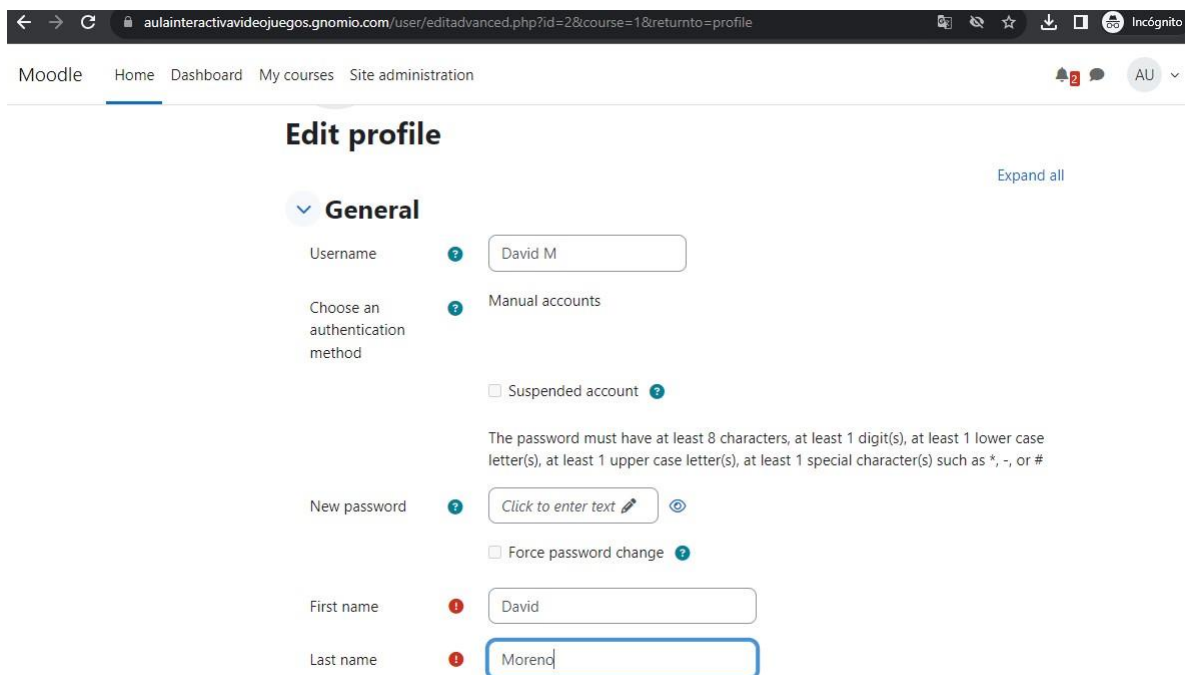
aulainteractivavideojuegos.gnomio.com/user/editadvanced.php?id=2&course=1&returnto=profile

Incógnito

Moodle Home Dashboard My courses Site administration

2

AU

Edit profile

Expand all

General

Username

David M

Choose an authentication method

Manual accounts

Suspended account

The password must have at least 8 characters, at least 1 digit(s), at least 1 lower case letter(s), at least 1 upper case letter(s), at least 1 special character(s) such as *, -, or #

New password

Click to enter text

Force password change

First name

David

Last name

Moreno